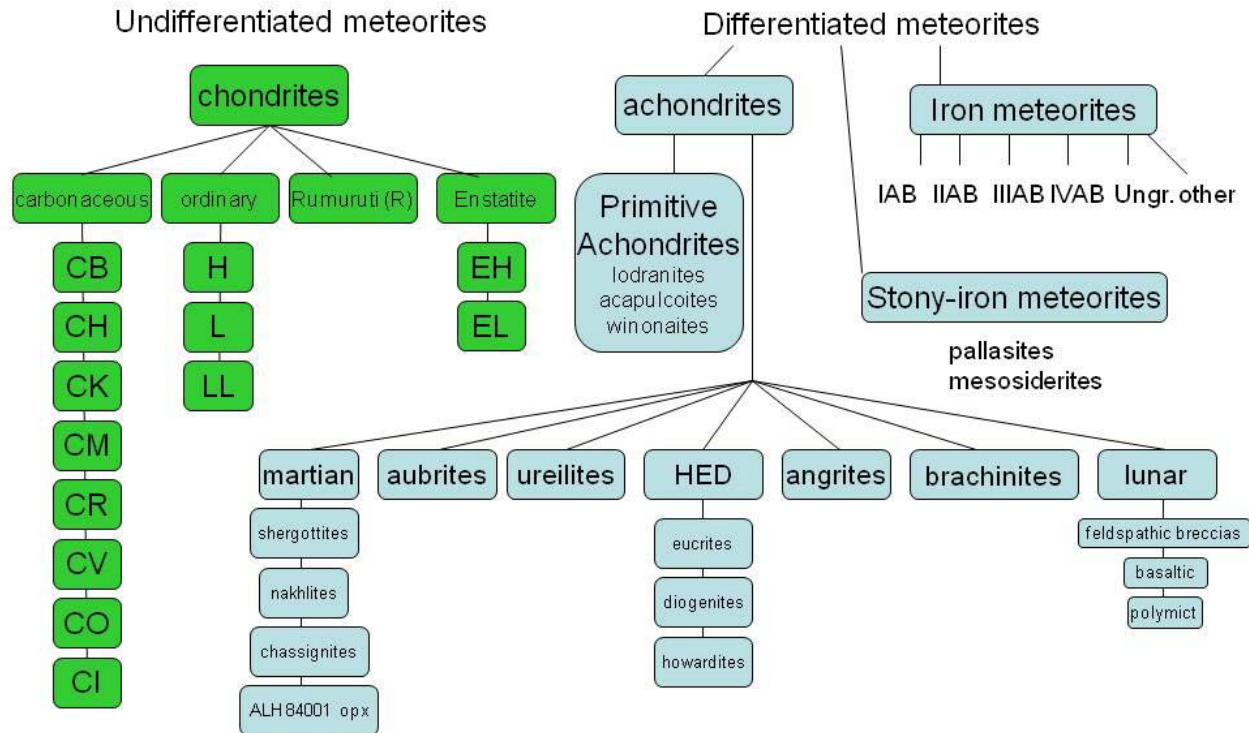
Undifferentiated meteorites

chondrites

carbonaceous
CB
CH
CK
CM
CR
CV
CO
CI

ordinary
H
L
LL

Rumuruti (R)

Enstatite
EH
EL

Differentiated meteorites

achondrites

Primitive Achondrites
lodranites
acapulcoites
winonaites

martian
shergottites
nakhlites
chassignites
ALH 84001 opx

aubrites

ureilites

HED
eucrites
diogenites
howardites

angrites

brachinites

lunar
feldspathic breccias
basaltic
polymict

Iron meteorites
IAB IIAB IIIAB IVAB Ungr. other

Stony-iron meteorites
pallasites
mesosiderites